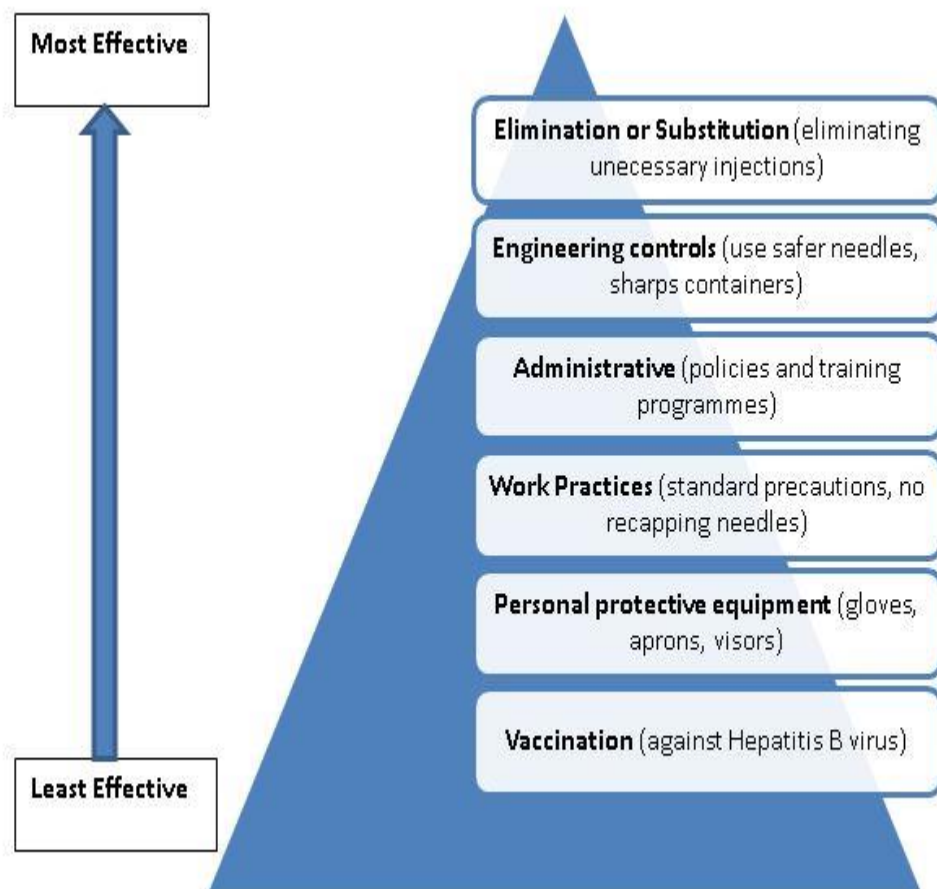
Most Effective

Least Effective

Elimination or Substitution (eliminating unecessary injections)

Engineering controls (use safer needles, sharps containers)

Administrative (policies and training programmes)

Work Practices (standard precautions, no recapping needles)

Personal protective equipment (gloves, aprons, visors)

Vaccination (against Hepatitis B virus)